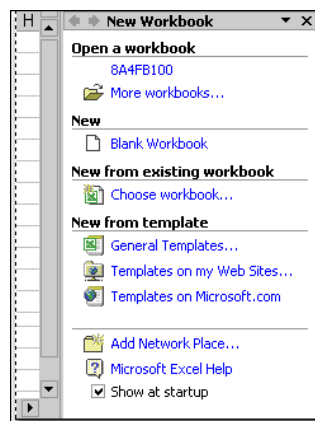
H

New Workbook

Open a workbook

8A4FB100

More workbooks...

New

Blank Workbook

New from existing workbook

Choose workbook...

New from template

General Templates...

Templates on my Web Sites...

Templates on Microsoft.com

Add Network Place...

Microsoft Excel Help

Show at startup